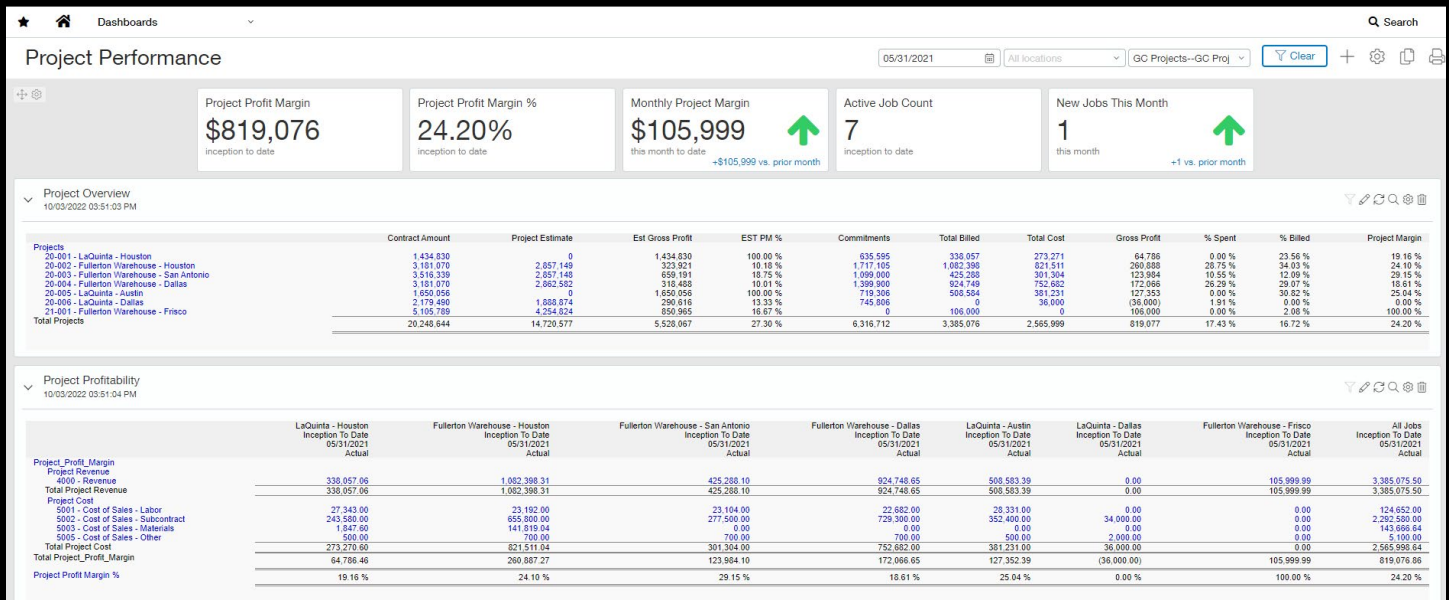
Dashboards

Search

Project Performance

05/31/2021 All locations GC Projects--GC Proj Clear

Project Profit Margin
$819,076
inception to date

Project Profit Margin %
24.20%
inception to date

Monthly Project Margin
$105,999
this month to date
+$105,999 vs. prior month

Active Job Count
7
inception to date

New Jobs This Month
1
this month
+1 vs. prior month

Project Overview
10/03/2022 03:51:03 PM

| Projects | Contract Amount | Project Estimate | Est Gross Profit | EST PM % | Commitments | Total Billed | Total Cost | Gross Profit | % Spent | % Billed | Project Margin |
|---|---|---|---|---|---|---|---|---|---|---|---|
| 20-001 - LaQuinta - Houston | 1,434,830 | 0 | 1,434,830 | 100.00 % | 635,595 | 338,057 | 273,271 | 64,786 | 0.00 % | 23.56 % | 19.16 % |
| 20-002 - Fullerton Warehouse - Houston | 3,181,070 | 2,857,149 | 323,921 | 10.18 % | 1,717,105 | 1,082,398 | 821,511 | 260,888 | 28.75 % | 34.03 % | 24.10 % |
| 20-003 - Fullerton Warehouse - San Antonio | 3,516,339 | 2,857,148 | 659,191 | 18.75 % | 1,099,000 | 425,288 | 301,304 | 123,984 | 10.55 % | 12.09 % | 29.15 % |
| 20-004 - Fullerton Warehouse - Dallas | 3,181,070 | 2,862,582 | 318,488 | 10.01 % | 1,399,900 | 924,749 | 752,682 | 172,066 | 26.29 % | 29.07 % | 18.61 % |
| 20-005 - LaQuinta - Austin | 1,650,056 | 0 | 1,650,056 | 100.00 % | 719,306 | 508,584 | 381,231 | 127,353 | 0.00 % | 30.82 % | 25.04 % |
| 20-006 - LaQuinta - Dallas | 2,179,490 | 1,888,874 | 290,616 | 13.33 % | 745,806 | 0 | 36,000 | (36,000) | 1.91 % | 0.00 % | 0.00 % |
| 21-001 - Fullerton Warehouse - Frisco | 5,105,789 | 4,254,824 | 850,965 | 16.67 % | 0 | 106,000 | 0 | 106,000 | 0.00 % | 2.08 % | 100.00 % |
| Total Projects | 20,248,644 | 14,720,577 | 5,528,067 | 27.30 % | 6,316,712 | 3,385,076 | 2,565,999 | 819,077 | 17.43 % | 16.72 % | 24.20 % |

Project Profitability
10/03/2022 03:51:04 PM

| | LaQuinta - Houston Inception To Date 05/31/2021 Actual | Fullerton Warehouse - Houston Inception To Date 05/31/2021 Actual | Fullerton Warehouse - San Antonio Inception To Date 05/31/2021 Actual | Fullerton Warehouse - Dallas Inception To Date 05/31/2021 Actual | LaQuinta - Austin Inception To Date 05/31/2021 Actual | LaQuinta - Dallas Inception To Date 05/31/2021 Actual | Fullerton Warehouse - Frisco Inception To Date 05/31/2021 Actual | All Jobs Inception To Date 05/31/2021 Actual |
|---|---|---|---|---|---|---|---|---|
| Project_Profit_Margin | | | | | | | | |
| Project Revenue | | | | | | | | |
| 4000 - Revenue | 338,057.06 | 1,082,398.31 | 425,288.10 | 924,748.65 | 508,583.39 | 0.00 | 105,999.99 | 3,385,075.50 |
| Total Project Revenue | 338,057.06 | 1,082,398.31 | 425,288.10 | 924,748.65 | 508,583.39 | 0.00 | 105,999.99 | 3,385,075.50 |
| Project Cost | | | | | | | | |
| 5001 - Cost of Sales - Labor | 27,343.00 | 23,192.00 | 23,104.00 | 22,682.00 | 28,331.00 | 0.00 | 0.00 | 124,652.00 |
| 5002 - Cost of Sales - Subcontract | 243,580.00 | 655,800.00 | 277,500.00 | 729,300.00 | 352,400.00 | 34,000.00 | 0.00 | 2,292,580.00 |
| 5003 - Cost of Sales - Materials | 1,847.60 | 141,819.04 | 0.00 | 0.00 | 0.00 | 0.00 | 0.00 | 143,666.64 |
| 5005 - Cost of Sales - Other | 500.00 | 700.00 | 700.00 | 700.00 | 500.00 | 2,000.00 | 0.00 | 5,100.00 |
| Total Project Cost | 273,270.60 | 821,511.04 | 301,304.00 | 752,682.00 | 381,231.00 | 36,000.00 | 0.00 | 2,565,998.64 |
| Total Project_Profit_Margin | 64,786.46 | 260,887.27 | 123,984.10 | 172,066.65 | 127,352.39 | (36,000.00) | 105,999.99 | 819,076.86 |
| Project Profit Margin % | 19.16 % | 24.10 % | 29.15 % | 18.61 % | 25.04 % | 0.00 % | 100.00 % | 24.20 % |